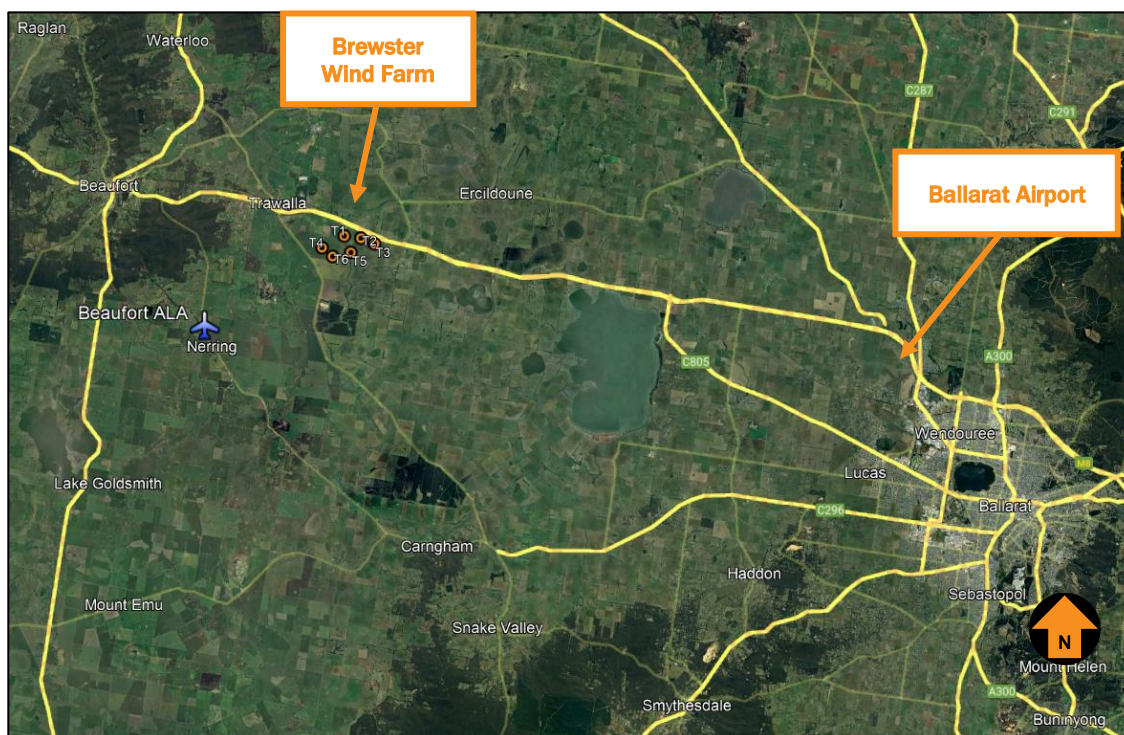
Raglan
Waterloo
Brewster Wind Farm
C287
C291
Ballarat Airport
Beaufort
Trawalla
Ercildoune
T1
T2
T4
T6
T5
T3
Beaufort ALA
Nerring
C805
A300
Wendouree
M8
Lucas
Lake Goldsmith
Ballarat
C296
Carngham
Haddon
Sebastopol
Mount Emu
N
Snake Valley
Mount Helen
A300
Smythesdale
Buninyong